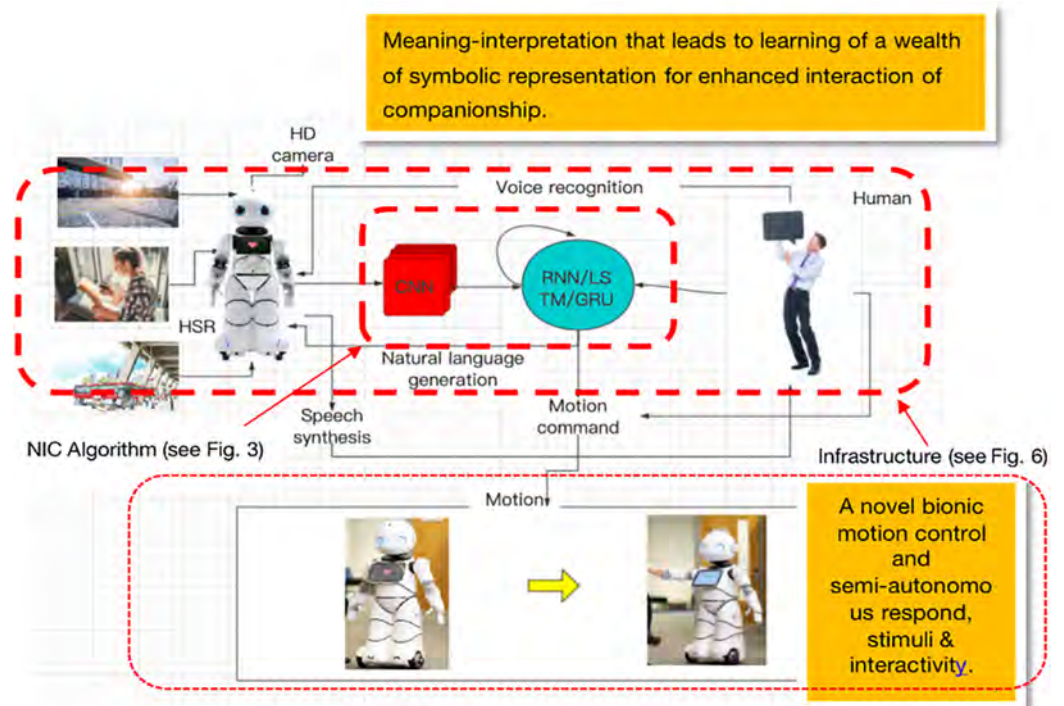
Meaning-interpretation that leads to learning of a wealth of symbolic representation for enhanced interaction of companionship.

HD camera

Voice recognition

Human

CNN

RNN/LS TM/GRU

HSR

Natural language generation

Speech synthesis

Motion command

NIC Algorithm (see Fig. 3)

Infrastructure (see Fig. 6)

Motion

A novel bionic motion control and semi-autonomo us respond, stimuli & interactivity.